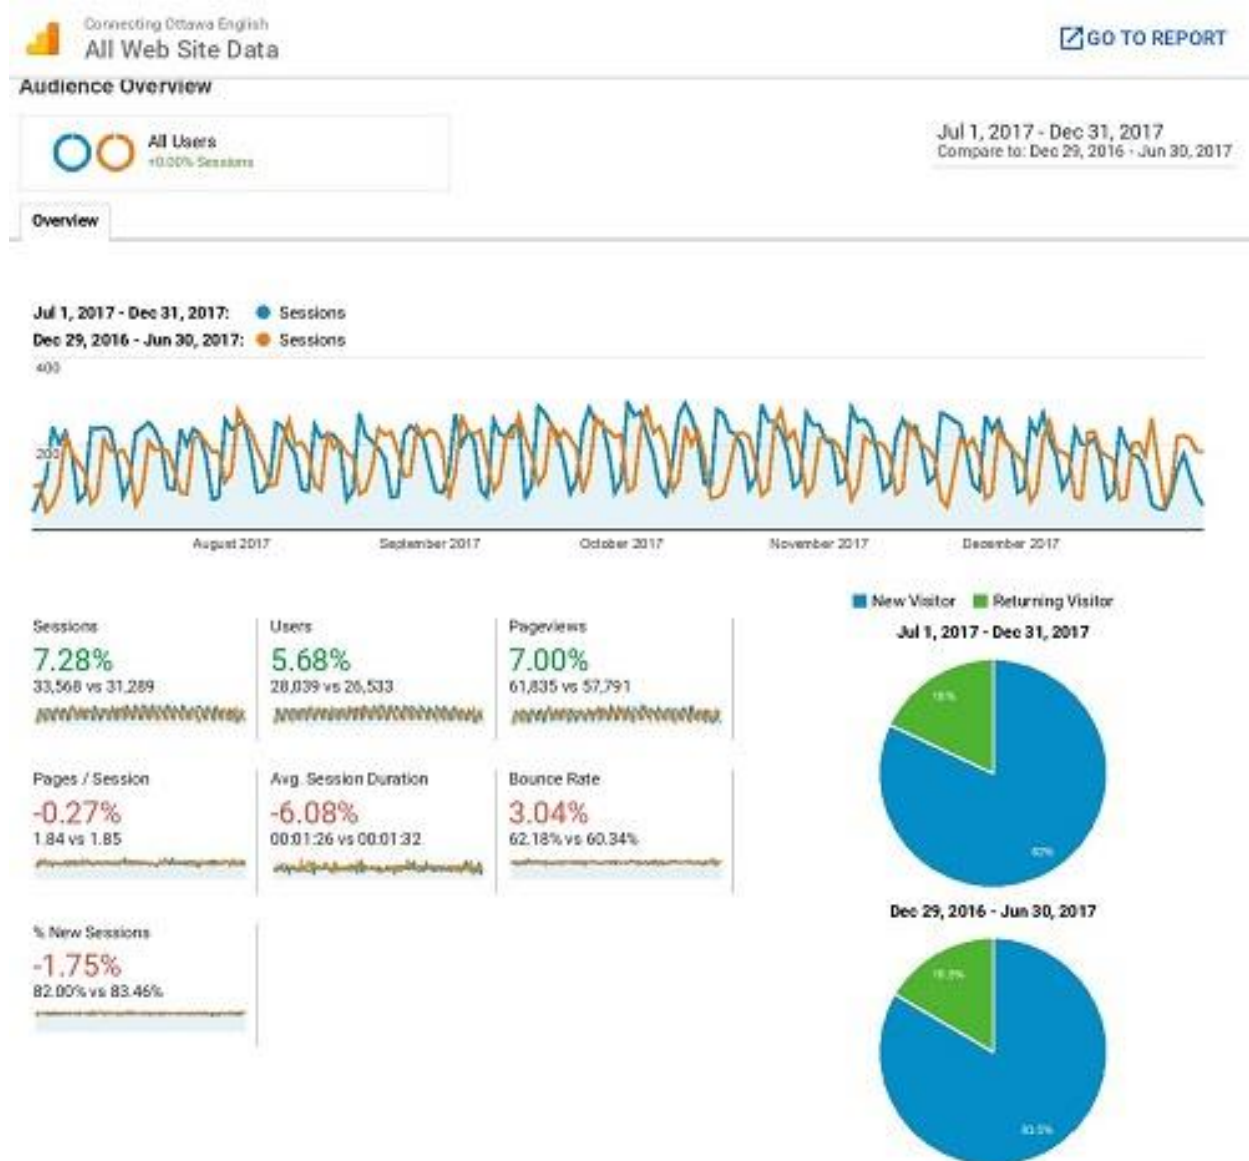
Connecting Ottawa English
All Web Site Data

GO TO REPORT

Audience Overview

All Users
+0.00% Sessions

Jul 1, 2017 - Dec 31, 2017
Compare to: Dec 29, 2016 - Jun 30, 2017

Overview

Jul 1, 2017 - Dec 31, 2017: Sessions
Dec 29, 2016 - Jun 30, 2017: Sessions

400

200

August 2017 September 2017 October 2017 November 2017 December 2017

New Visitor Returning Visitor

Jul 1, 2017 - Dec 31, 2017

18%

82%

Sessions
7.28%
33,568 vs 31,289

Users
5.68%
28,039 vs 26,533

Pageviews
7.00%
61,835 vs 57,791

Pages / Session
-0.27%
1.84 vs 1.85

Avg. Session Duration
-6.08%
00:01:26 vs 00:01:32

Bounce Rate
3.04%
62.18% vs 60.34%

% New Sessions
-1.75%
82.00% vs 83.46%

Dec 29, 2016 - Jun 30, 2017

16.5%

83.5%